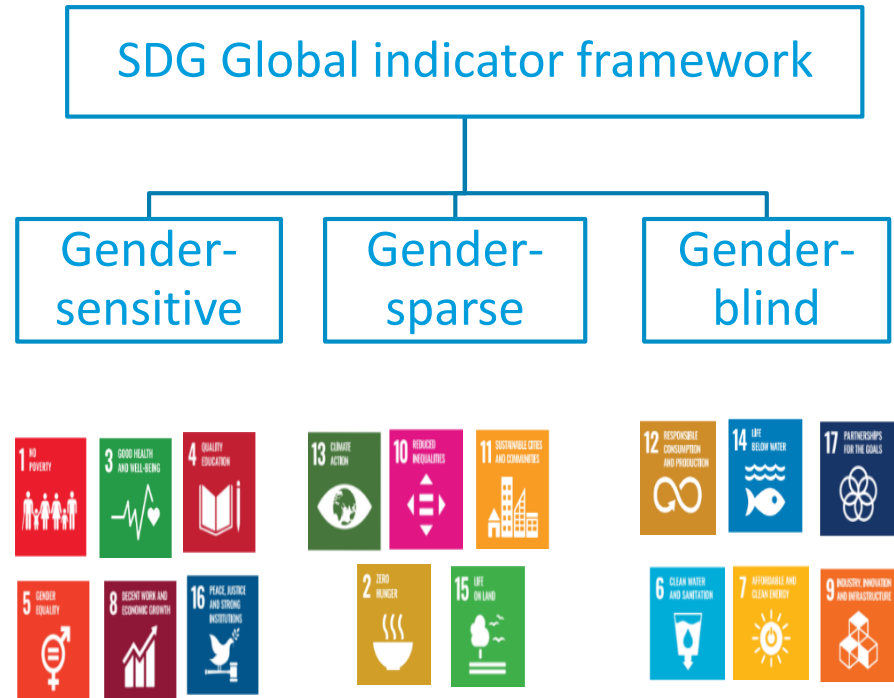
SDG Global indicator framework

Gender-sensitive

Gender-sparse

Gender-blind

1 NO POVERTY

3 GOOD HEALTH AND WELL-BEING

4 QUALITY EDUCATION

5 GENDER EQUALITY

8 DECENT WORK AND ECONOMIC GROWTH

16 PEACE, JUSTICE AND STRONG INSTITUTIONS

13 CLIMATE ACTION

10 REDUCED INEQUALITIES

11 SUSTAINABLE CITIES AND COMMUNITIES

2 ZERO HUNGER

15 LIFE ON LAND

12 RESPONSIBLE CONSUMPTION AND PRODUCTION

14 LIFE BELOW WATER

17 PARTNERSHIPS FOR THE GOALS

6 CLEAN WATER AND SANITATION

7 AFFORDABLE AND CLEAN ENERGY

9 INDUSTRY, INNOVATION AND INFRASTRUCTURE